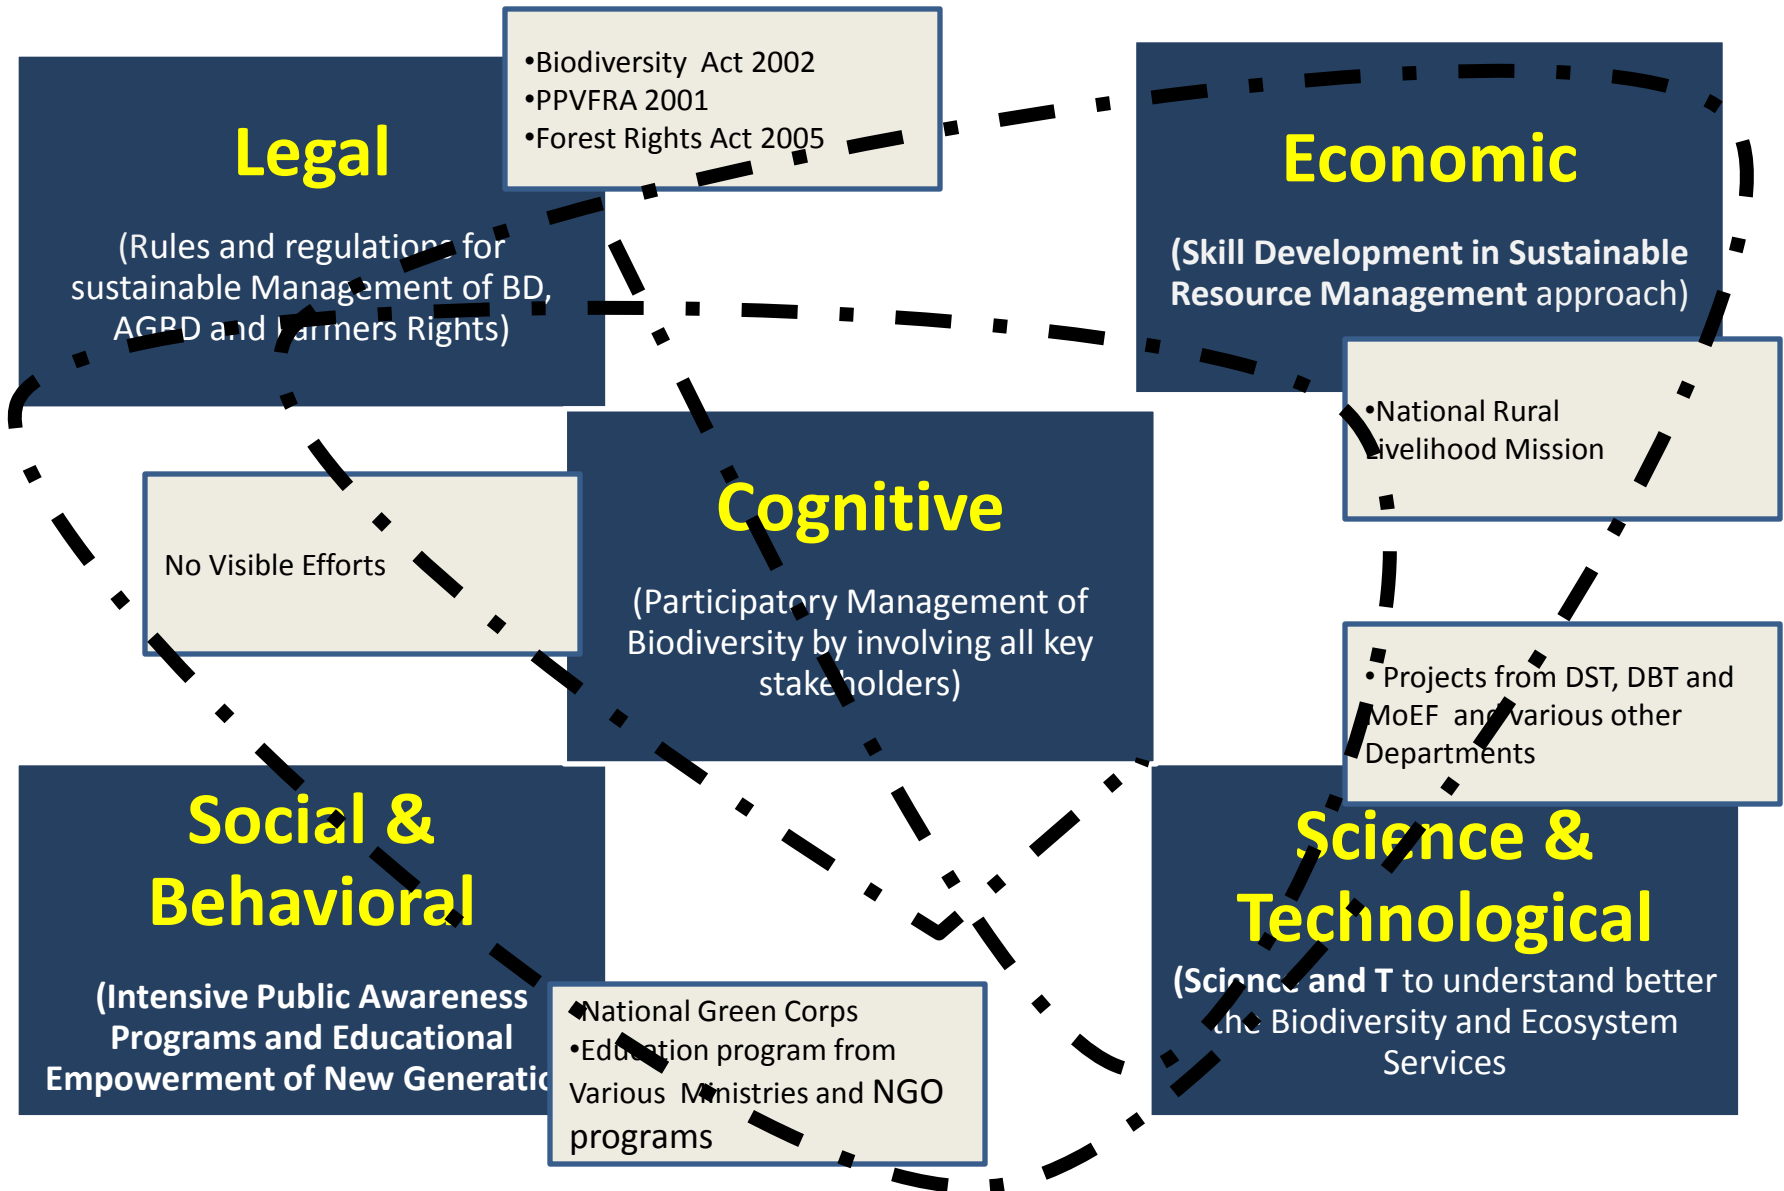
•Biodiversity Act 2002
•PPVFRA 2001
•Forest Rights Act 2005

Legal

(Rules and regulations for sustainable Management of BD, AGBD and Farmers Rights)

Economic

(Skill Development in Sustainable Resource Management approach)

•National Rural Livelihood Mission

No Visible Efforts

Cognitive

(Participatory Management of Biodiversity by involving all key stakeholders)

• Projects from DST, DBT and MoEF and various other Departments

Social & Behavioral

(Intensive Public Awareness Programs and Educational Empowerment of New Generatio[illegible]

•National Green Corps
•Education program from Various Ministries and NGO programs

Science & Technological

(Science and T to understand better the Biodiversity and Ecosystem Services